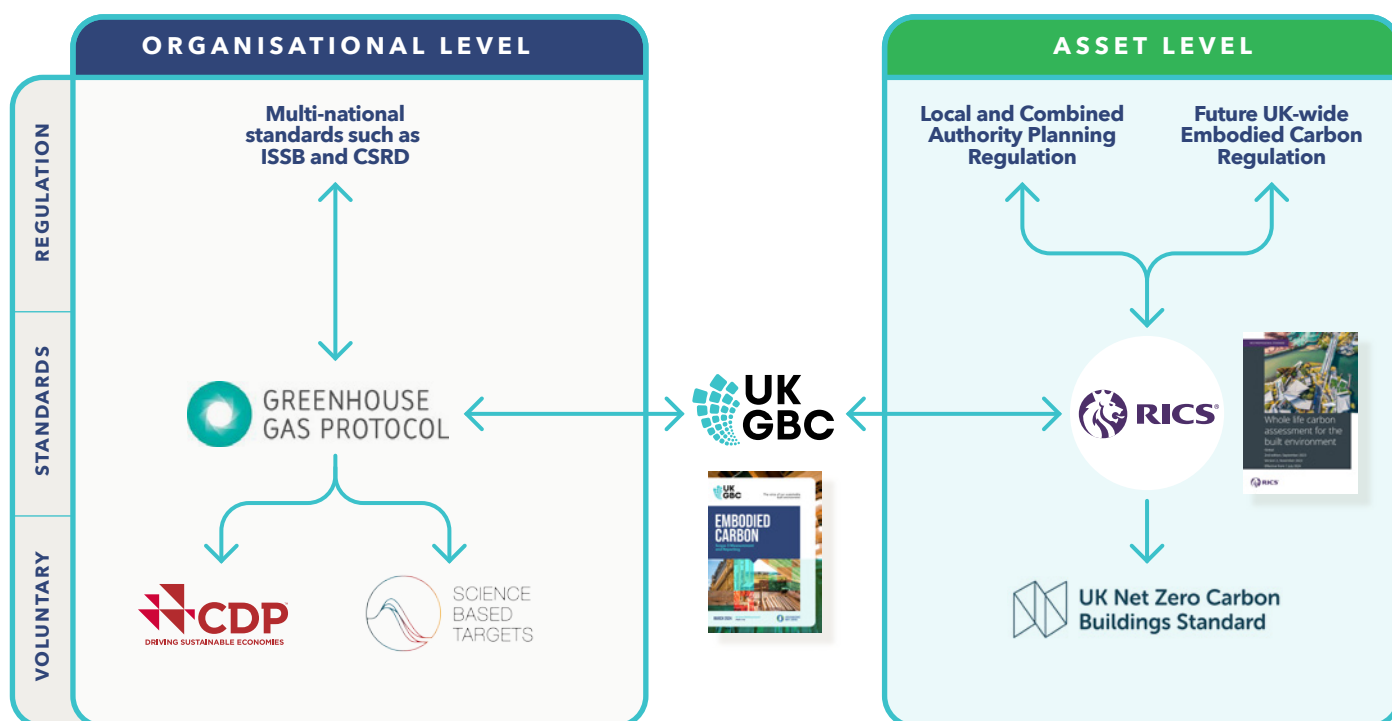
ORGANISATIONAL LEVEL

ASSET LEVEL

REGULATION

STANDARDS

VOLUNTARY

Multi-national standards such as ISSB and CSRD

Local and Combined Authority Planning Regulation

Future UK-wide Embodied Carbon Regulation

GREENHOUSE GAS PROTOCOL

UK GBC

RICS

Whole life carbon assessment for the built environment

RICS

UK GBC

EMBODIED CARBON

CDP
DRIVING SUSTAINABLE ECONOMIES

SCIENCE BASED TARGETS

UK Net Zero Carbon Buildings Standard